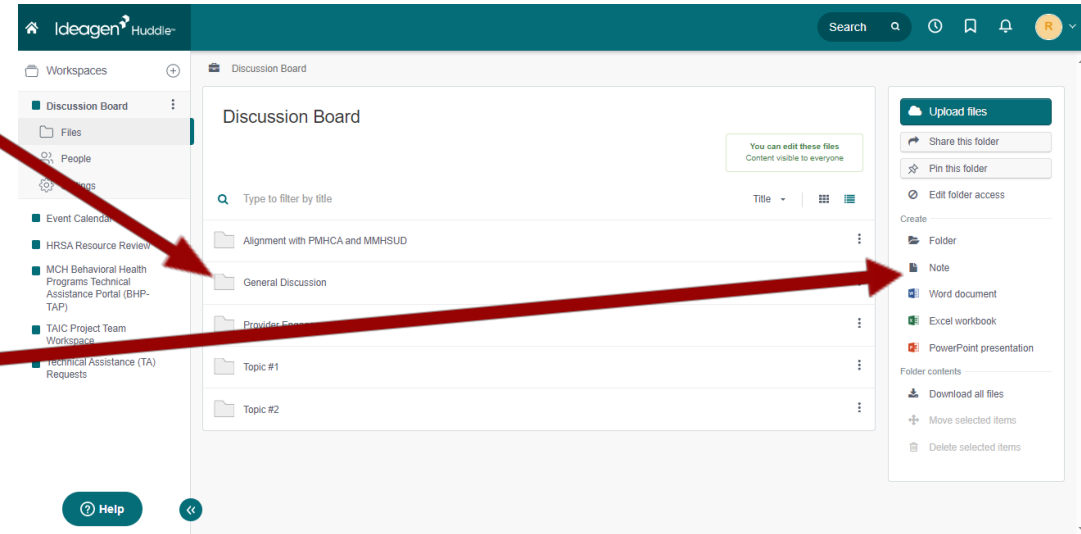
Ideagen Huddle

Search

R

Workspaces

Discussion Board

Files

People

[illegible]ings

Event Calendar

HRSA Resource Review

MCH Behavioral Health Programs Technical Assistance Portal (BHP-TAP)

TAIC Project Team Workspace

Technical Assistance (TA) Requests

Help

Discussion Board

Discussion Board

You can edit these files
Content visible to everyone

Type to filter by title

Title

Alignment with PMHCA and MMHSUD

General Discussion

Provider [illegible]

Topic #1

Topic #2

Upload files

Share this folder

Pin this folder

Edit folder access

Create

Folder

Note

Word document

Excel workbook

PowerPoint presentation

Folder contents

Download all files

Move selected items

Delete selected items